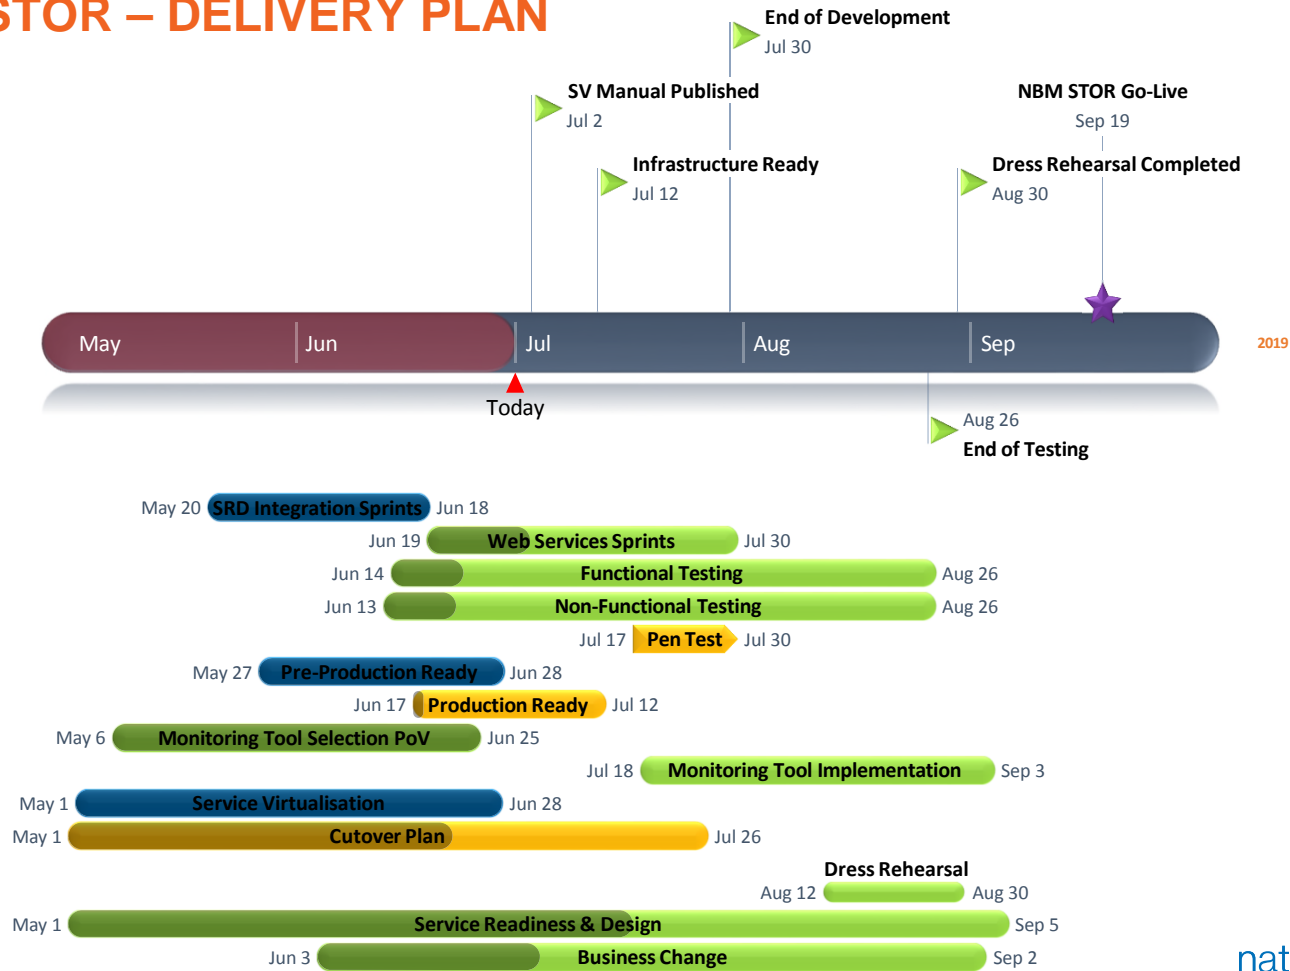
STOR – DELIVERY PLAN

End of Development
Jul 30

SV Manual Published
Jul 2

NBM STOR Go-Live
Sep 19

Infrastructure Ready
Jul 12

Dress Rehearsal Completed
Aug 30

May
Jun
Jul
Aug
Sep
2019

Today

Aug 26
End of Testing

May 20 SRD Integration Sprints Jun 18
Jun 19 Web Services Sprints Jul 30
Jun 14 Functional Testing Aug 26
Jun 13 Non-Functional Testing Aug 26
Jul 17 Pen Test Jul 30
May 27 Pre-Production Ready Jun 28
Jun 17 Production Ready Jul 12
May 6 Monitoring Tool Selection PoV Jun 25
Jul 18 Monitoring Tool Implementation Sep 3
May 1 Service Virtualisation Jun 28
May 1 Cutover Plan Jul 26
Dress Rehearsal
Aug 12 Aug 30
May 1 Service Readiness & Design Sep 5
Jun 3 Business Change Sep 2

nat